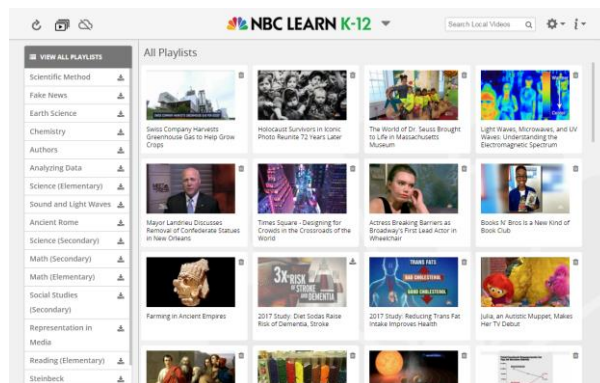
NBC LEARN K-12

Search Local Videos

VIEW ALL PLAYLISTS

Scientific Method
Fake News
Earth Science
Chemistry
Authors
Analyzing Data
Science (Elementary)
Sound and Light Waves
Ancient Rome
Science (Secondary)
Math (Secondary)
Math (Elementary)
Social Studies (Secondary)
Representation in Media
Reading (Elementary)
Steinbeck

All Playlists

Swiss Company Harvests Greenhouse Gas to Help Grow Crops

Holocaust Survivors in Iconic Photo Reunite 72 Years Later

The World of Dr. Seuss Brought to Life in Massachusetts Museum

Light Waves, Microwaves, and UV Waves: Understanding the Electromagnetic Spectrum

Mayor Landrieu Discusses Removal of Confederate Statues in New Orleans

Times Square - Designing for Crowds in the Crossroads of the World

Actress Breaking Barriers as Broadway's First Lead Actor in Wheelchair

Books N' Bros is a New Kind of Book Club

Farming in Ancient Empires

3X RISK OF STROKE AND DEMENTIA

2017 Study: Diet Sodas Raise Risk of Dementia, Stroke

TRANS FATS

2017 Study: Reducing Trans Fat Intake Improves Health

Julia, an Autistic Muppet, Makes Her TV Debut